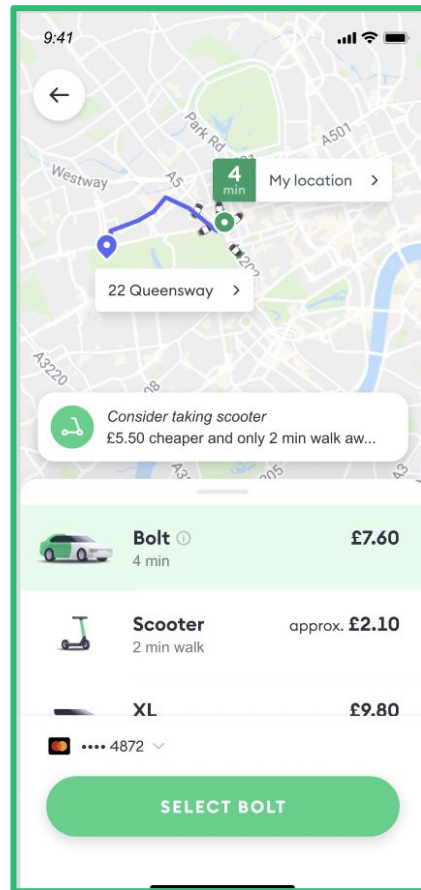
9:41

Park Rd
A501
Westway
A5
4 min
My location
22 Queensway
A3220
A202

Consider taking scooter
£5.50 cheaper and only 2 min walk aw...

Bolt
4 min
£7.60

Scooter
2 min walk
approx. £2.10

XL
£9.80

•••• 4872

SELECT BOLT